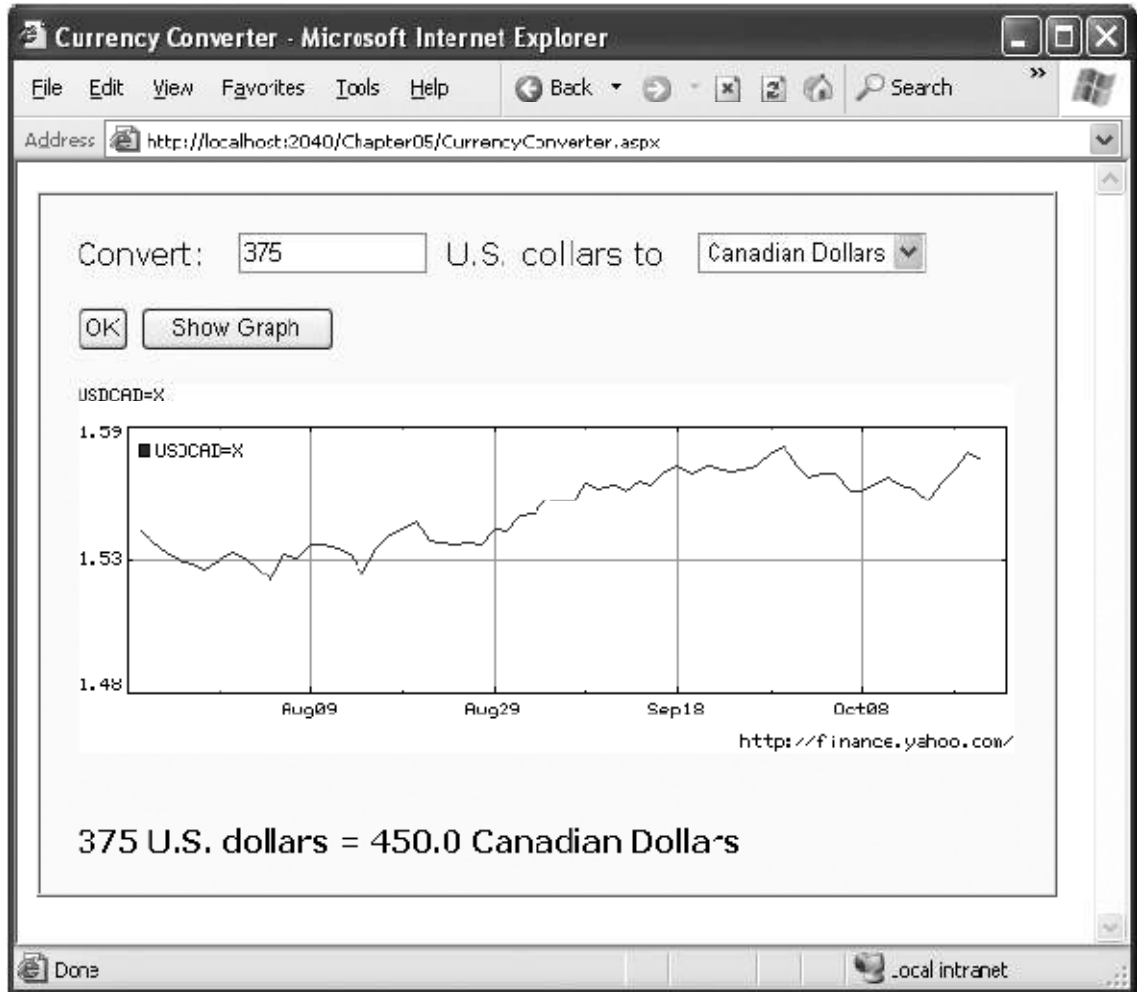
Currency Converter - Microsoft Internet Explorer

File Edit View Favorites Tools Help

Back Search

Address http://localhost:2040/Chapter05/CurrencyConverter.aspx

Convert: 375 U.S. dollars to Canadian Dollars

OK Show Graph

USDCAD=X

1.59

USDCAD=X

1.53

1.48

Aug09 Aug29 Sep18 Oct08

http://finance.yahoo.com/

375 U.S. dollars = 450.0 Canadian Dollars

Done

Local intranet